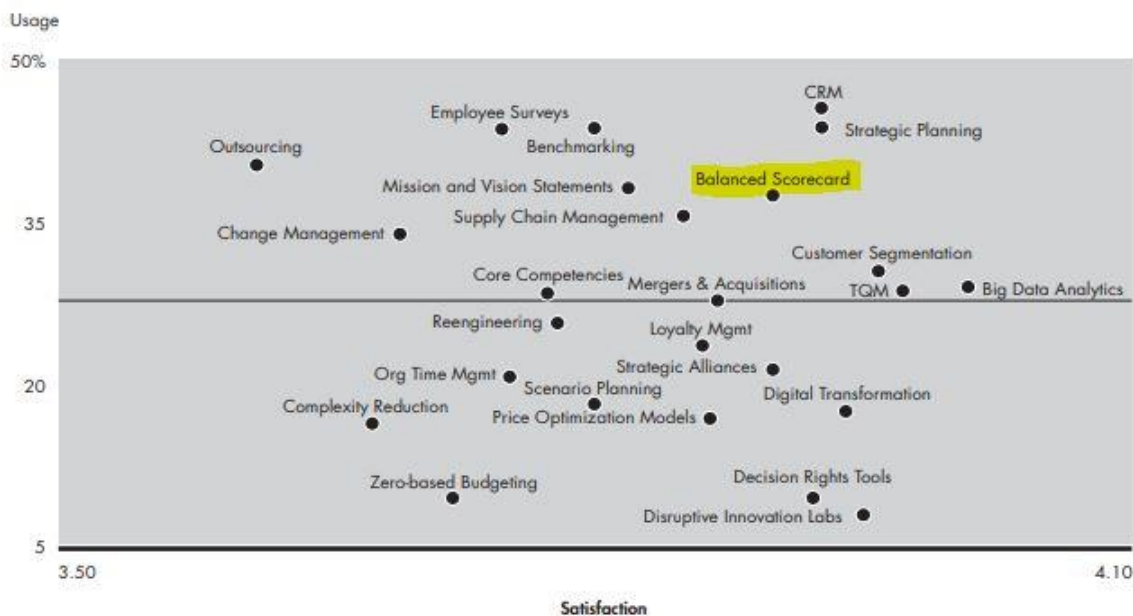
Usage

50%

35

20

5

CRM
Employee Surveys
Strategic Planning
Outsourcing
Benchmarking
Mission and Vision Statements
Balanced Scorecard
Supply Chain Management
Change Management
Customer Segmentation
Core Competencies
Mergers & Acquisitions
TQM
Big Data Analytics
Reengineering
Loyalty Mgmt
Strategic Alliances
Org Time Mgmt
Scenario Planning
Digital Transformation
Complexity Reduction
Price Optimization Models
Decision Rights Tools
Zero-based Budgeting
Disruptive Innovation Labs

3.50

4.10

Satisfaction